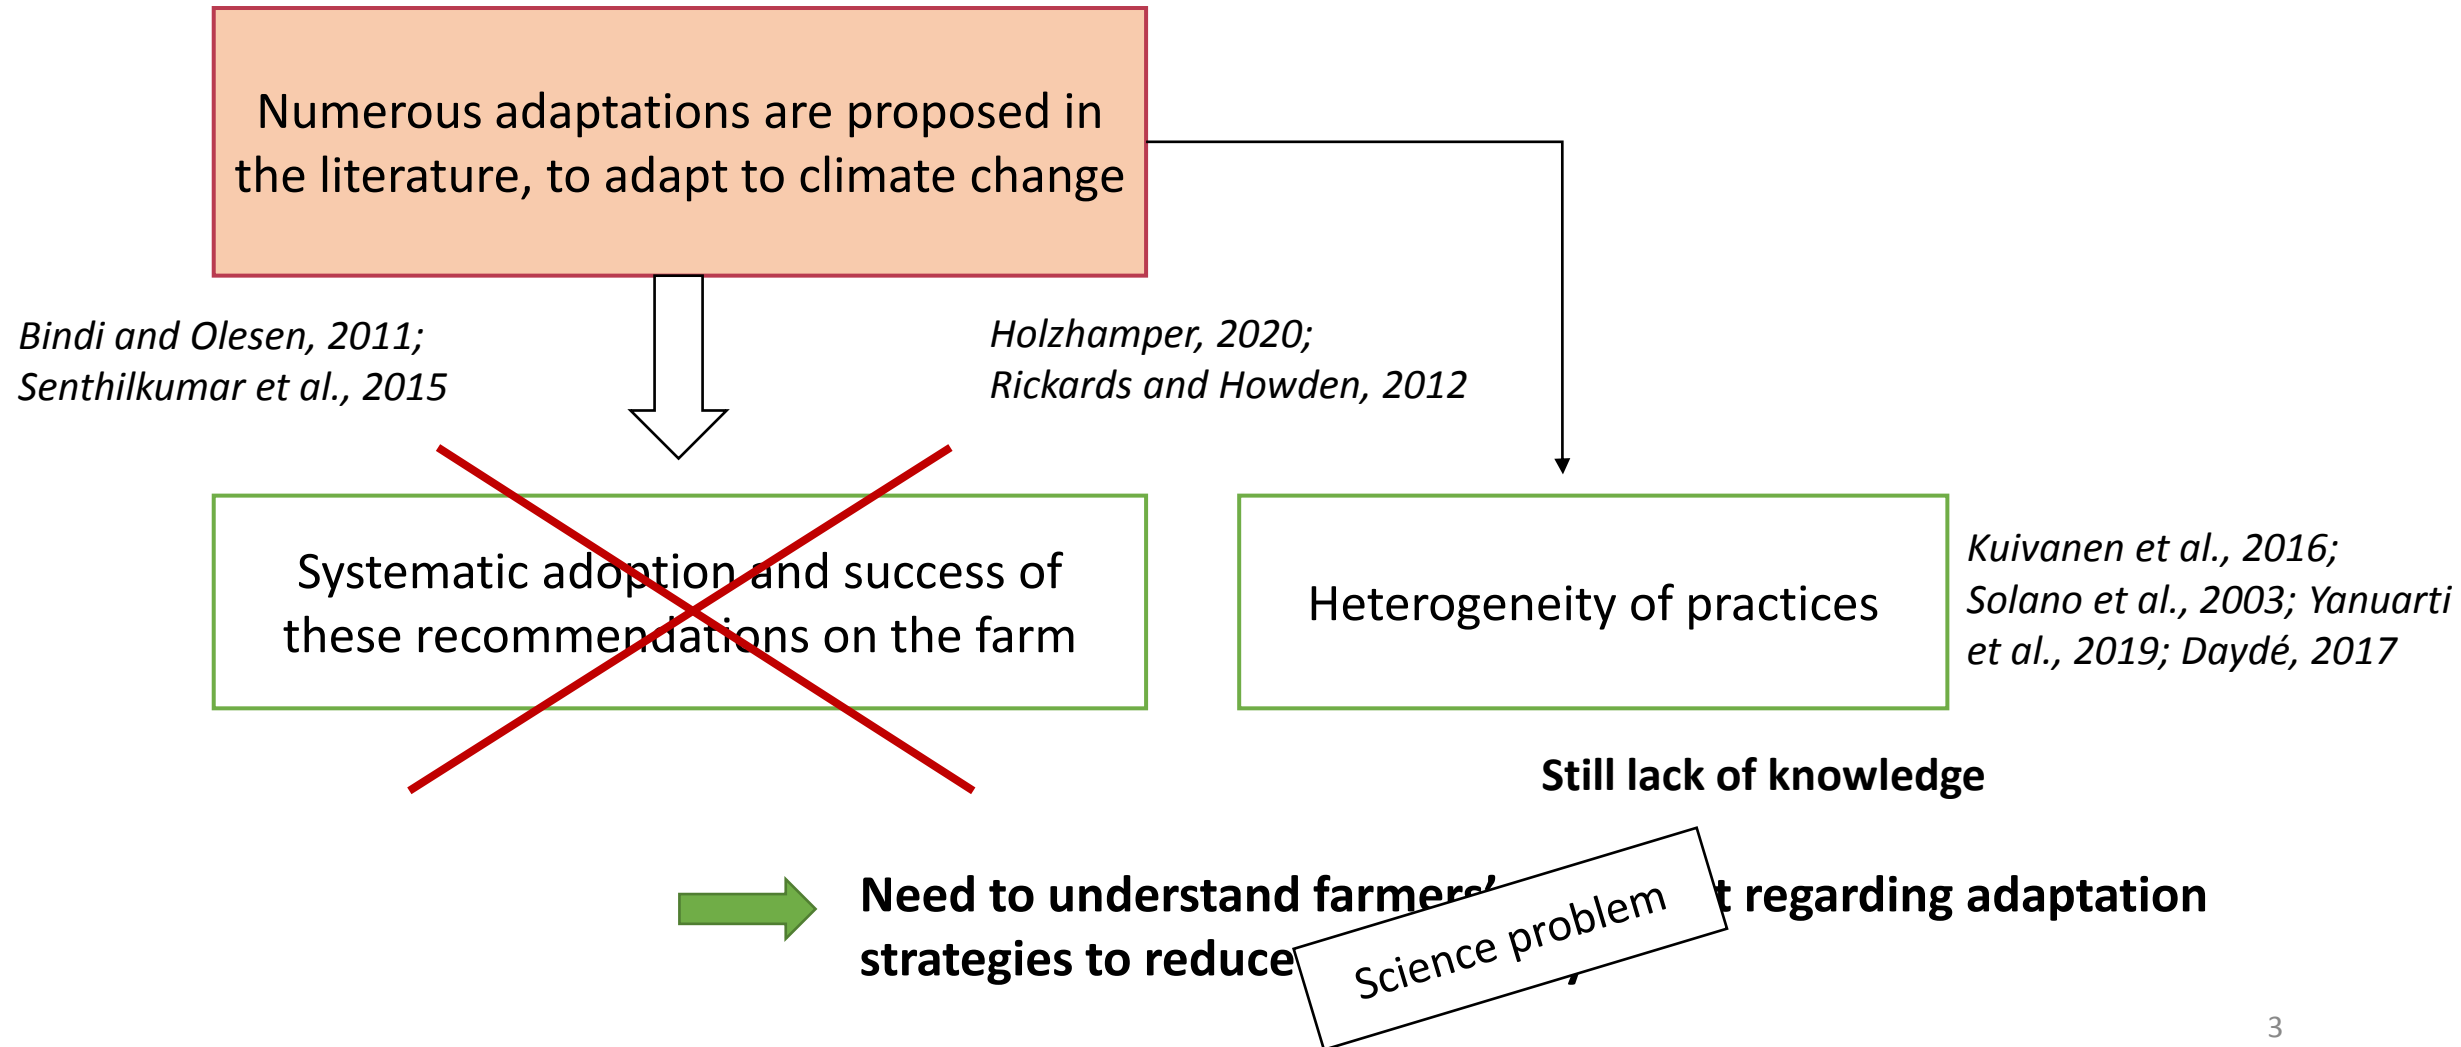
Numerous adaptations are proposed in the literature, to adapt to climate change

Bindi and Olesen, 2011; Senthilkumar et al., 2015

Holzhamper, 2020; Rickards and Howden, 2012

Systematic adoption and success of these recommendations on the farm

Heterogeneity of practices

Kuivanen et al., 2016; Solano et al., 2003; Yanuarti et al., 2019; Daydé, 2017

Still lack of knowledge

Need to understand farmers' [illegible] t regarding adaptation strategies to reduce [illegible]

Science problem

3